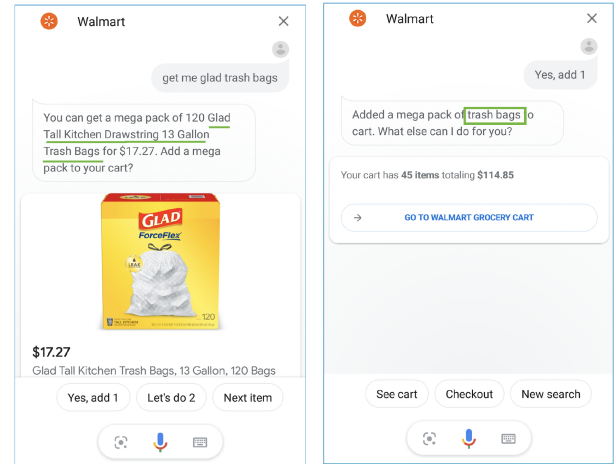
Walmart

get me glad trash bags

You can get a mega pack of 120 Glad Tall Kitchen Drawstring 13 Gallon Trash Bags for $17.27. Add a mega pack to your cart?

GLAD
ForceFlex
120

$17.27
Glad Tall Kitchen Trash Bags, 13 Gallon, 120 Bags

Yes, add 1
Let's do 2
Next item

Walmart

Yes, add 1

Added a mega pack of trash bags to cart. What else can I do for you?

Your cart has 45 items totaling $114.85

GO TO WALMART GROCERY CART

See cart
Checkout
New search